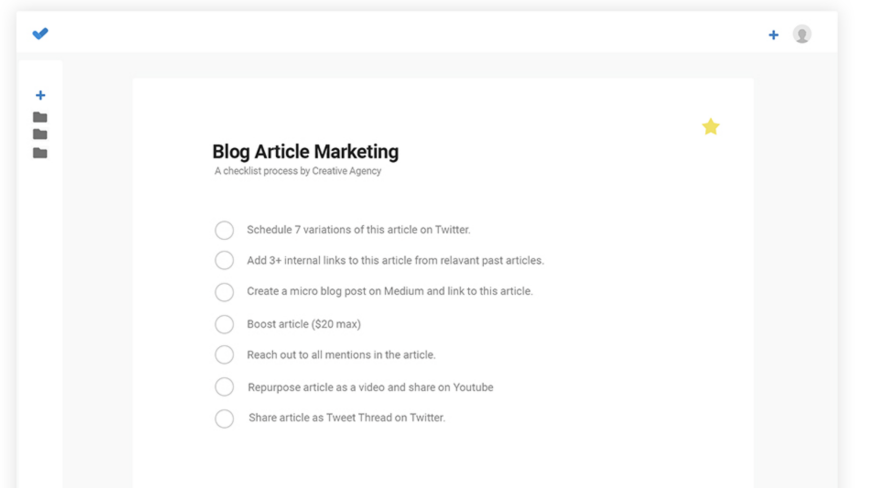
+

+

Blog Article Marketing
A checklist process by Creative Agency

Schedule 7 variations of this article on Twitter.

Add 3+ internal links to this article from relavant past articles.

Create a micro blog post on Medium and link to this article.

Boost article ($20 max)

Reach out to all mentions in the article.

Repurpose article as a video and share on Youtube

Share article as Tweet Thread on Twitter.